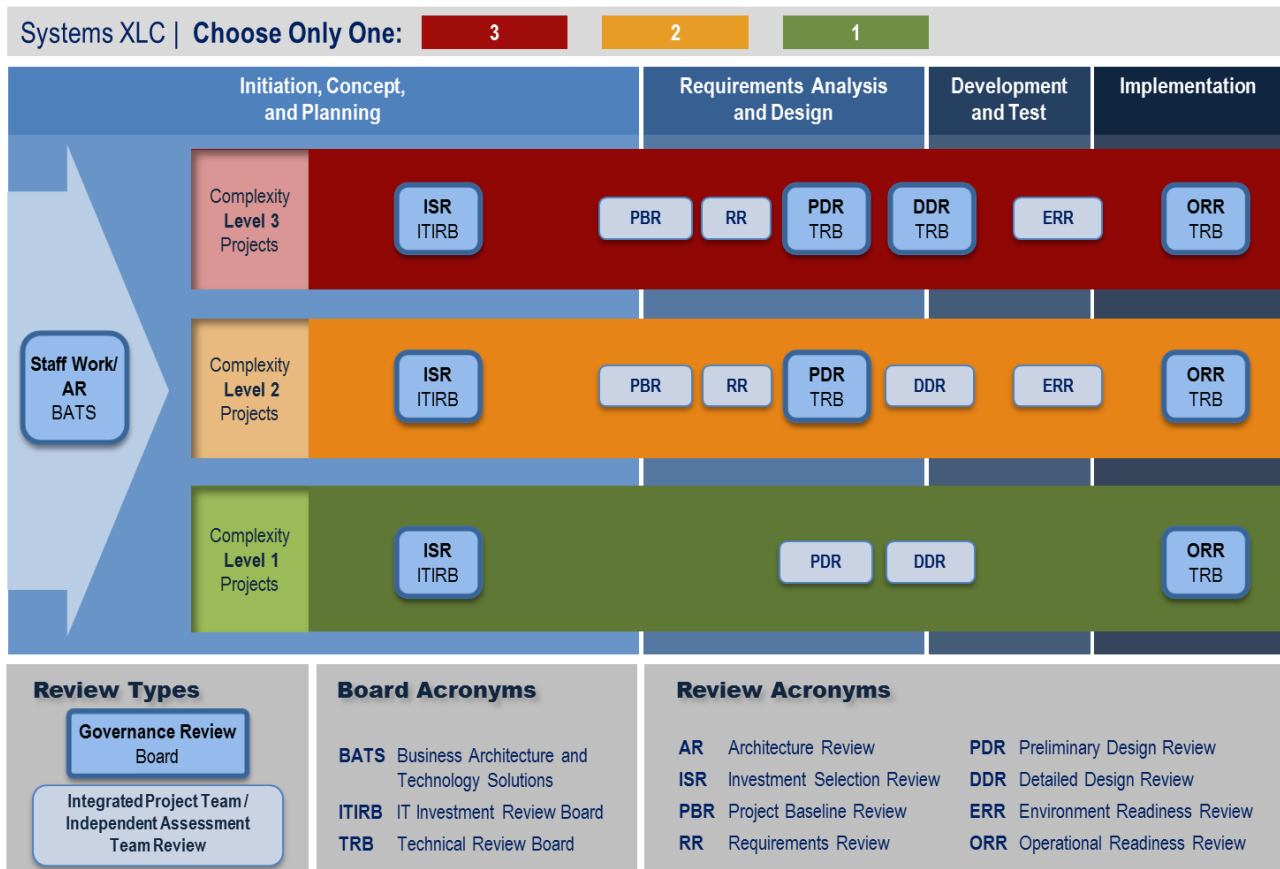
Systems XLC | Choose Only One: 3 2 1

Initiation, Concept, and Planning

Requirements Analysis and Design

Development and Test

Implementation

Staff Work/ AR BATS

Complexity Level 3 Projects

ISR ITIRB

PBR

RR

PDR TRB

DDR TRB

ERR

ORR TRB

Complexity Level 2 Projects

ISR ITIRB

PBR

RR

PDR TRB

DDR

ERR

ORR TRB

Complexity Level 1 Projects

ISR ITIRB

PDR

DDR

ORR TRB

Review Types

Governance Review Board

Integrated Project Team / Independent Assessment Team Review

Board Acronyms

BATS Business Architecture and Technology Solutions

ITIRB IT Investment Review Board

TRB Technical Review Board

Review Acronyms

AR Architecture Review

ISR Investment Selection Review

PBR Project Baseline Review

RR Requirements Review

PDR Preliminary Design Review

DDR Detailed Design Review

ERR Environment Readiness Review

ORR Operational Readiness Review